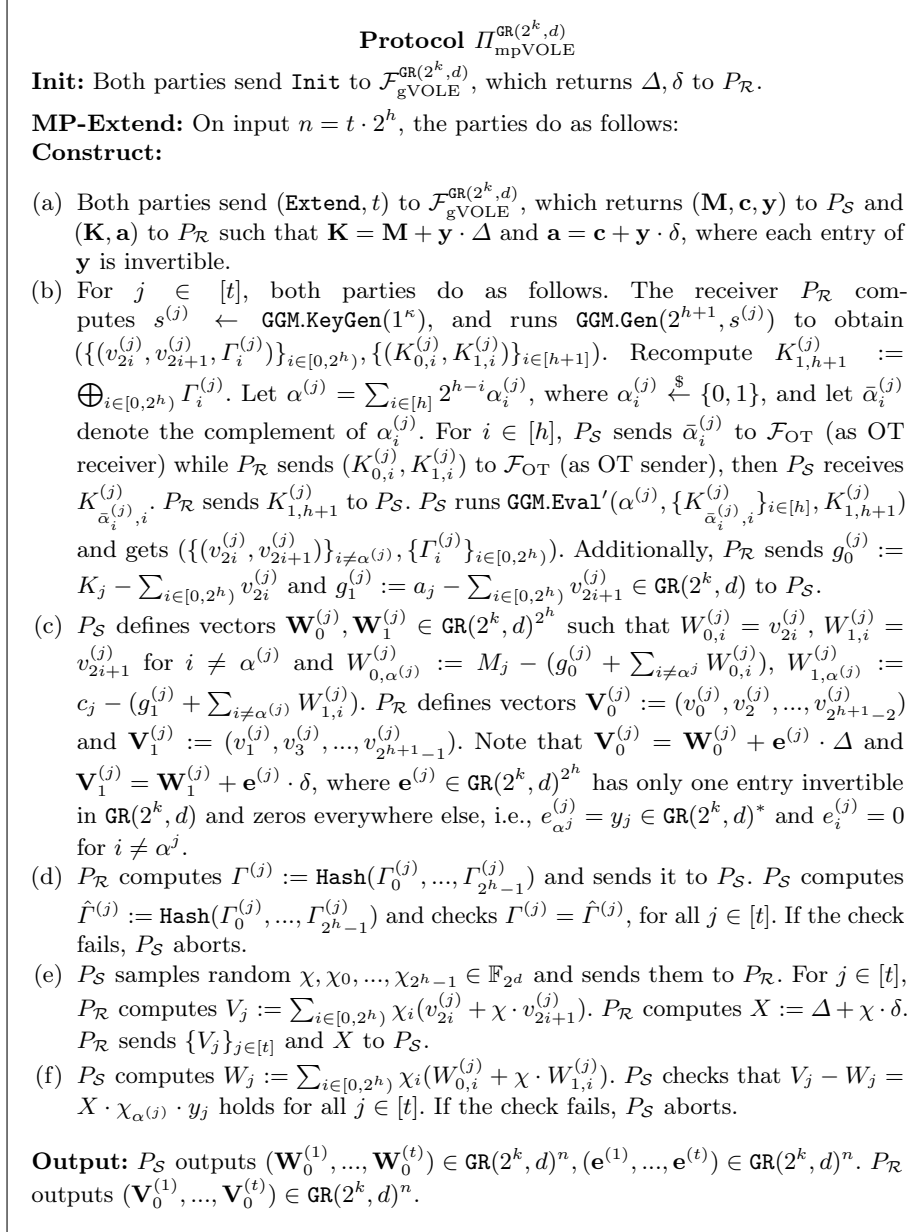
**Protocol $\Pi_{\text{mpVOLE}}^{\texttt{GR}(2^k,d)}$**

**Init:** Both parties send $\texttt{Init}$ to $\mathcal{F}_{\text{gVOLE}}^{\texttt{GR}(2^k,d)}$, which returns $\Delta, \delta$ to $P_\mathcal{R}$.

**MP-Extend:** On input $n = t \cdot 2^h$, the parties do as follows:
**Construct:**

(a) Both parties send $(\texttt{Extend}, t)$ to $\mathcal{F}_{\text{gVOLE}}^{\texttt{GR}(2^k,d)}$, which returns $(\mathbf{M}, \mathbf{c}, \mathbf{y})$ to $P_\mathcal{S}$ and $(\mathbf{K}, \mathbf{a})$ to $P_\mathcal{R}$ such that $\mathbf{K} = \mathbf{M} + \mathbf{y} \cdot \Delta$ and $\mathbf{a} = \mathbf{c} + \mathbf{y} \cdot \delta$, where each entry of $\mathbf{y}$ is invertible.

(b) For $j \in [t]$, both parties do as follows. The receiver $P_\mathcal{R}$ computes $s^{(j)} \leftarrow \texttt{GGM.KeyGen}(1^\kappa)$, and runs $\texttt{GGM.Gen}(2^{h+1}, s^{(j)})$ to obtain $(\{(v_{2i}^{(j)}, v_{2i+1}^{(j)}, \Gamma_i^{(j)})\}_{i\in[0,2^h)}, \{(K_{0,i}^{(j)}, K_{1,i}^{(j)})\}_{i\in[h+1]})$. Recompute $K_{1,h+1}^{(j)} := \bigoplus_{i\in[0,2^h)} \Gamma_i^{(j)}$. Let $\alpha^{(j)} = \sum_{i\in[h]} 2^{h-i}\alpha_i^{(j)}$, where $\alpha_i^{(j)} \stackrel{\$}{\leftarrow} \{0,1\}$, and let $\bar{\alpha}_i^{(j)}$ denote the complement of $\alpha_i^{(j)}$. For $i \in [h]$, $P_\mathcal{S}$ sends $\bar{\alpha}_i^{(j)}$ to $\mathcal{F}_{\text{OT}}$ (as OT receiver) while $P_\mathcal{R}$ sends $(K_{0,i}^{(j)}, K_{1,i}^{(j)})$ to $\mathcal{F}_{\text{OT}}$ (as OT sender), then $P_\mathcal{S}$ receives $K_{\bar{\alpha}_i^{(j)},i}^{(j)}$. $P_\mathcal{R}$ sends $K_{1,h+1}^{(j)}$ to $P_\mathcal{S}$. $P_\mathcal{S}$ runs $\texttt{GGM.Eval}'(\alpha^{(j)}, \{K_{\bar{\alpha}_i^{(j)},i}^{(j)}\}_{i\in[h]}, K_{1,h+1}^{(j)})$ and gets $(\{(v_{2i}^{(j)}, v_{2i+1}^{(j)})\}_{i\neq\alpha^{(j)}}, \{\Gamma_i^{(j)}\}_{i\in[0,2^h)})$. Additionally, $P_\mathcal{R}$ sends $g_0^{(j)} := K_j - \sum_{i\in[0,2^h)} v_{2i}^{(j)}$ and $g_1^{(j)} := a_j - \sum_{i\in[0,2^h)} v_{2i+1}^{(j)} \in \texttt{GR}(2^k,d)$ to $P_\mathcal{S}$.

(c) $P_\mathcal{S}$ defines vectors $\mathbf{W}_0^{(j)}, \mathbf{W}_1^{(j)} \in \texttt{GR}(2^k,d)^{2^h}$ such that $W_{0,i}^{(j)} = v_{2i}^{(j)}$, $W_{1,i}^{(j)} = v_{2i+1}^{(j)}$ for $i \neq \alpha^{(j)}$ and $W_{0,\alpha^{(j)}}^{(j)} := M_j - (g_0^{(j)} + \sum_{i\neq\alpha^j} W_{0,i}^{(j)})$, $W_{1,\alpha^{(j)}}^{(j)} := c_j - (g_1^{(j)} + \sum_{i\neq\alpha^{(j)}} W_{1,i}^{(j)})$. $P_\mathcal{R}$ defines vectors $\mathbf{V}_0^{(j)} := (v_0^{(j)}, v_2^{(j)}, ..., v_{2^{h+1}-2}^{(j)})$ and $\mathbf{V}_1^{(j)} := (v_1^{(j)}, v_3^{(j)}, ..., v_{2^{h+1}-1}^{(j)})$. Note that $\mathbf{V}_0^{(j)} = \mathbf{W}_0^{(j)} + \mathbf{e}^{(j)} \cdot \Delta$ and $\mathbf{V}_1^{(j)} = \mathbf{W}_1^{(j)} + \mathbf{e}^{(j)} \cdot \delta$, where $\mathbf{e}^{(j)} \in \texttt{GR}(2^k,d)^{2^h}$ has only one entry invertible in $\texttt{GR}(2^k,d)$ and zeros everywhere else, i.e., $e_{\alpha^j}^{(j)} = y_j \in \texttt{GR}(2^k,d)^*$ and $e_i^{(j)} = 0$ for $i \neq \alpha^j$.

(d) $P_\mathcal{R}$ computes $\Gamma^{(j)} := \texttt{Hash}(\Gamma_0^{(j)}, ..., \Gamma_{2^h-1}^{(j)})$ and sends it to $P_\mathcal{S}$. $P_\mathcal{S}$ computes $\hat{\Gamma}^{(j)} := \texttt{Hash}(\Gamma_0^{(j)}, ..., \Gamma_{2^h-1}^{(j)})$ and checks $\Gamma^{(j)} = \hat{\Gamma}^{(j)}$, for all $j \in [t]$. If the check fails, $P_\mathcal{S}$ aborts.

(e) $P_\mathcal{S}$ samples random $\chi, \chi_0, ..., \chi_{2^h-1} \in \mathbb{F}_{2^d}$ and sends them to $P_\mathcal{R}$. For $j \in [t]$, $P_\mathcal{R}$ computes $V_j := \sum_{i\in[0,2^h)} \chi_i(v_{2i}^{(j)} + \chi \cdot v_{2i+1}^{(j)})$. $P_\mathcal{R}$ computes $X := \Delta + \chi \cdot \delta$. $P_\mathcal{R}$ sends $\{V_j\}_{j\in[t]}$ and $X$ to $P_\mathcal{S}$.

(f) $P_\mathcal{S}$ computes $W_j := \sum_{i\in[0,2^h)} \chi_i(W_{0,i}^{(j)} + \chi \cdot W_{1,i}^{(j)})$. $P_\mathcal{S}$ checks that $V_j - W_j = X \cdot \chi_{\alpha^{(j)}} \cdot y_j$ holds for all $j \in [t]$. If the check fails, $P_\mathcal{S}$ aborts.

**Output:** $P_\mathcal{S}$ outputs $(\mathbf{W}_0^{(1)}, ..., \mathbf{W}_0^{(t)}) \in \texttt{GR}(2^k,d)^n$, $(\mathbf{e}^{(1)}, ..., \mathbf{e}^{(t)}) \in \texttt{GR}(2^k,d)^n$. $P_\mathcal{R}$ outputs $(\mathbf{V}_0^{(1)}, ..., \mathbf{V}_0^{(t)}) \in \texttt{GR}(2^k,d)^n$.